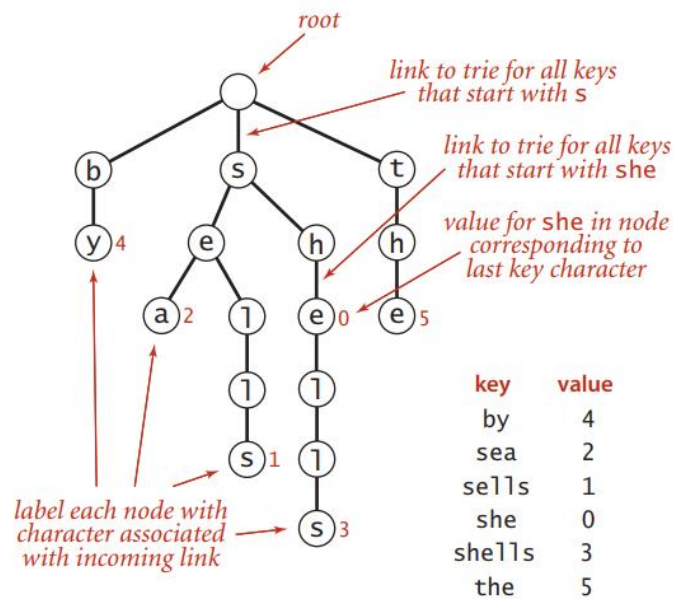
root

link to trie for all keys that start with s

link to trie for all keys that start with she

value for she in node corresponding to last key character

b s t
y 4 e h h
a 2 l e 0 e 5
l l
s 1 l
s 3

label each node with character associated with incoming link

| key | value |
|---|---|
| by | 4 |
| sea | 2 |
| sells | 1 |
| she | 0 |
| shells | 3 |
| the | 5 |